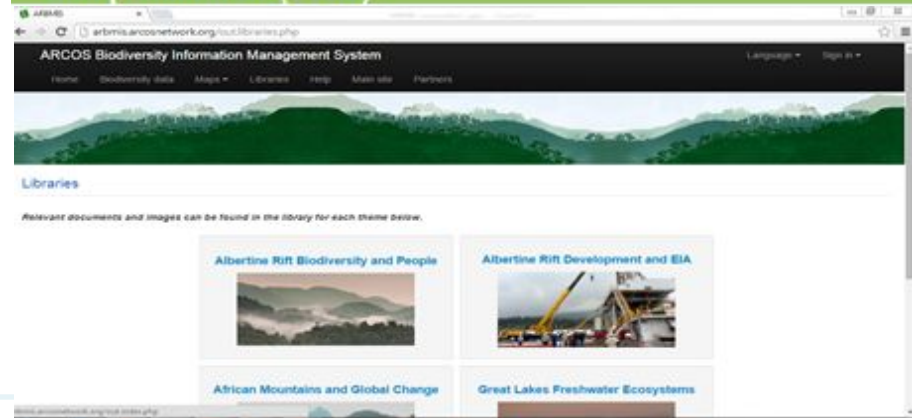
ARBIMS

arbmis.arcosnetwork.org/out.libraries.php

ARCOS Biodiversity Information Management System

Home Biodiversity data Maps Libraries Help Main site Partners

Language Sign in

Libraries

Relevant documents and images can be found in the library for each theme below.

Albertine Rift Biodiversity and People

Albertine Rift Development and EIA

African Mountains and Global Change

Great Lakes Freshwater Ecosystems

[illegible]